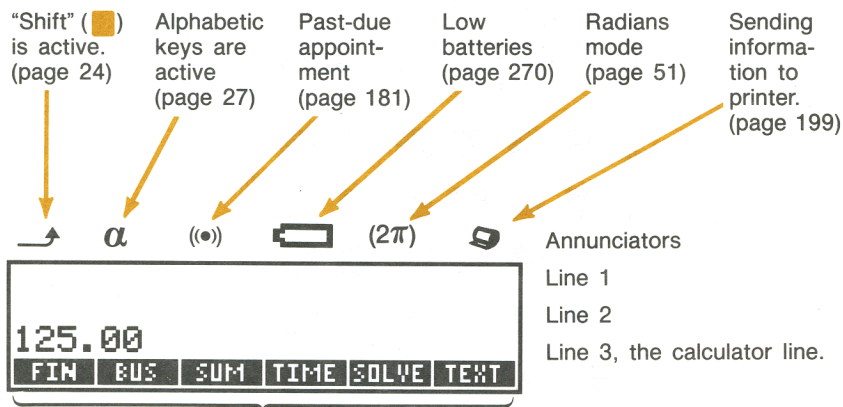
"Shift" ( ) is active. (page 24)

Alphabetic keys are active (page 27)

Past-due appointment (page 181)

Low batteries (page 270)

Radians mode (page 51)

Sending information to printer. (page 199)

$\alpha$ ((•)) $(2\pi)$

Annunciators

Line 1

Line 2

125.00

Line 3, the calculator line.

| FIN | BUS | SUM | TIME | SOLVE | TEXT |